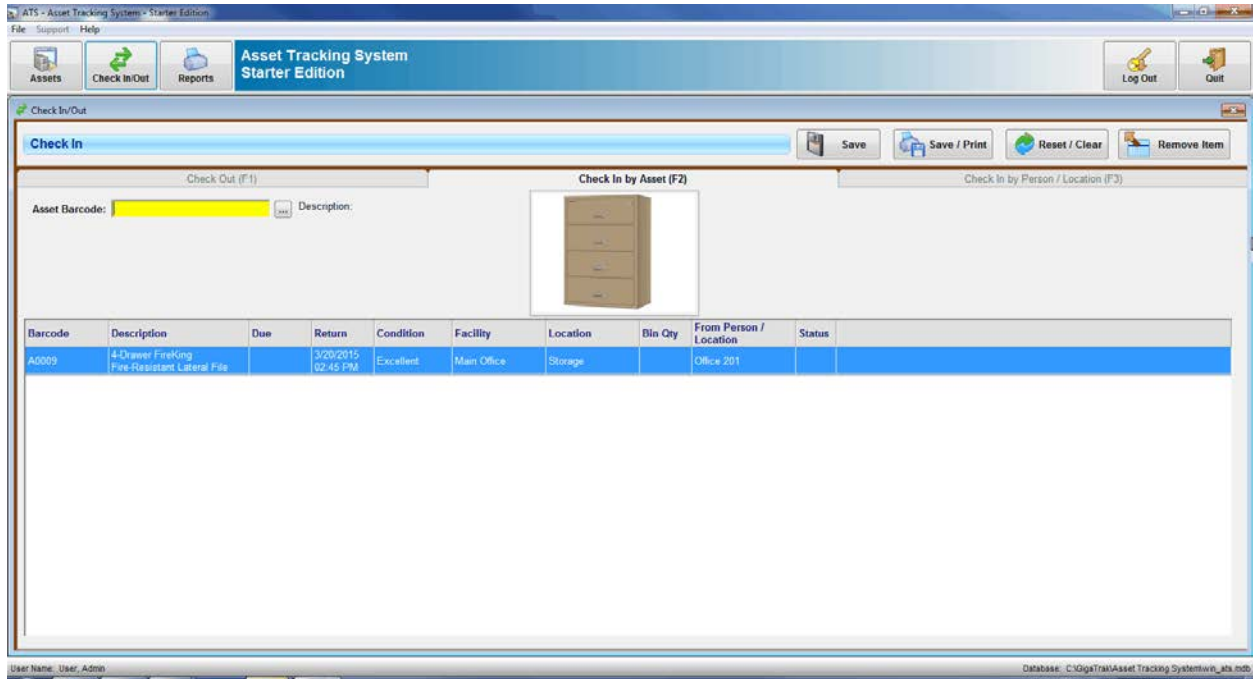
ATS - Asset Tracking System - Starter Edition

File Support Help

Assets Check In/Out Reports

Asset Tracking System
Starter Edition

Log Out Quit

Check In/Out

Check In

Save Save / Print Reset / Clear Remove Item

Check Out (F1) Check In by Asset (F2) Check In by Person / Location (F3)

Asset Barcode: ... Description:

| Barcode | Description | Due | Return | Condition | Facility | Location | Bin Qty | From Person / Location | Status |
|---|---|---|---|---|---|---|---|---|---|
| A0009 | 4-Drawer FireKing Fire-Resistant Lateral File | | 3/20/2015 02:45 PM | Excellent | Main Office | Storage | | Office 201 | |

User Name: User, Admin

Database: C:\GigaTrak\Asset Tracking System\win_ats.mdb